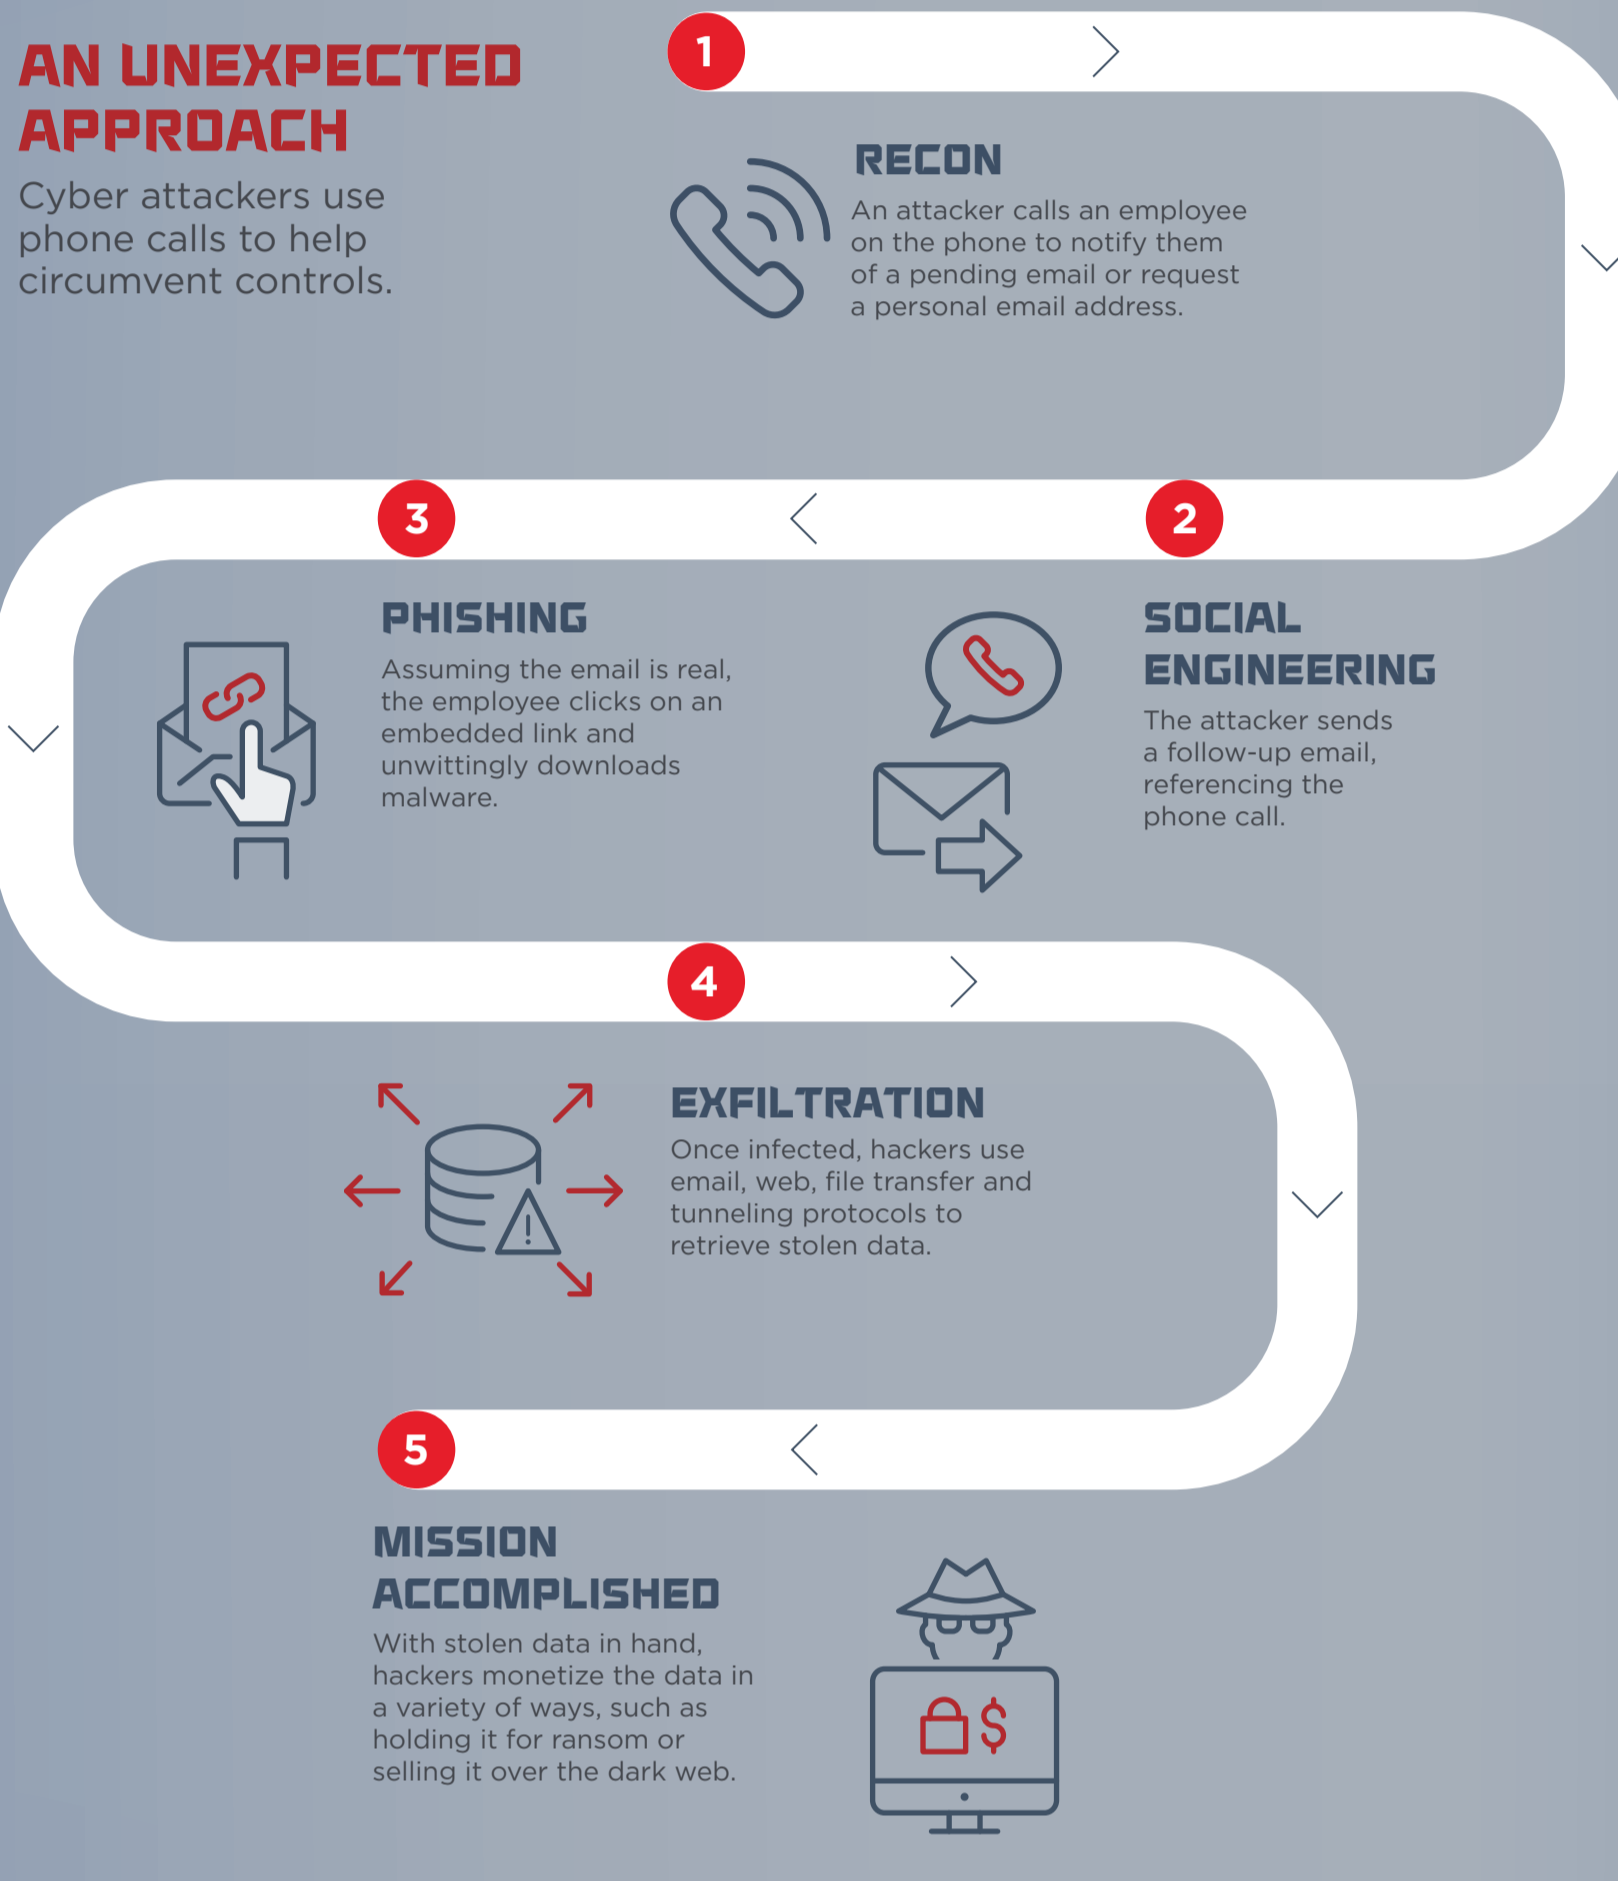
AN UNEXPECTED APPROACH

Cyber attackers use phone calls to help circumvent controls.

1

RECON

An attacker calls an employee on the phone to notify them of a pending email or request a personal email address.

2

SOCIAL ENGINEERING

The attacker sends a follow-up email, referencing the phone call.

3

PHISHING

Assuming the email is real, the employee clicks on an embedded link and unwittingly downloads malware.

4

EXFILTRATION

Once infected, hackers use email, web, file transfer and tunneling protocols to retrieve stolen data.

5

MISSION ACCOMPLISHED

With stolen data in hand, hackers monetize the data in a variety of ways, such as holding it for ransom or selling it over the dark web.

$